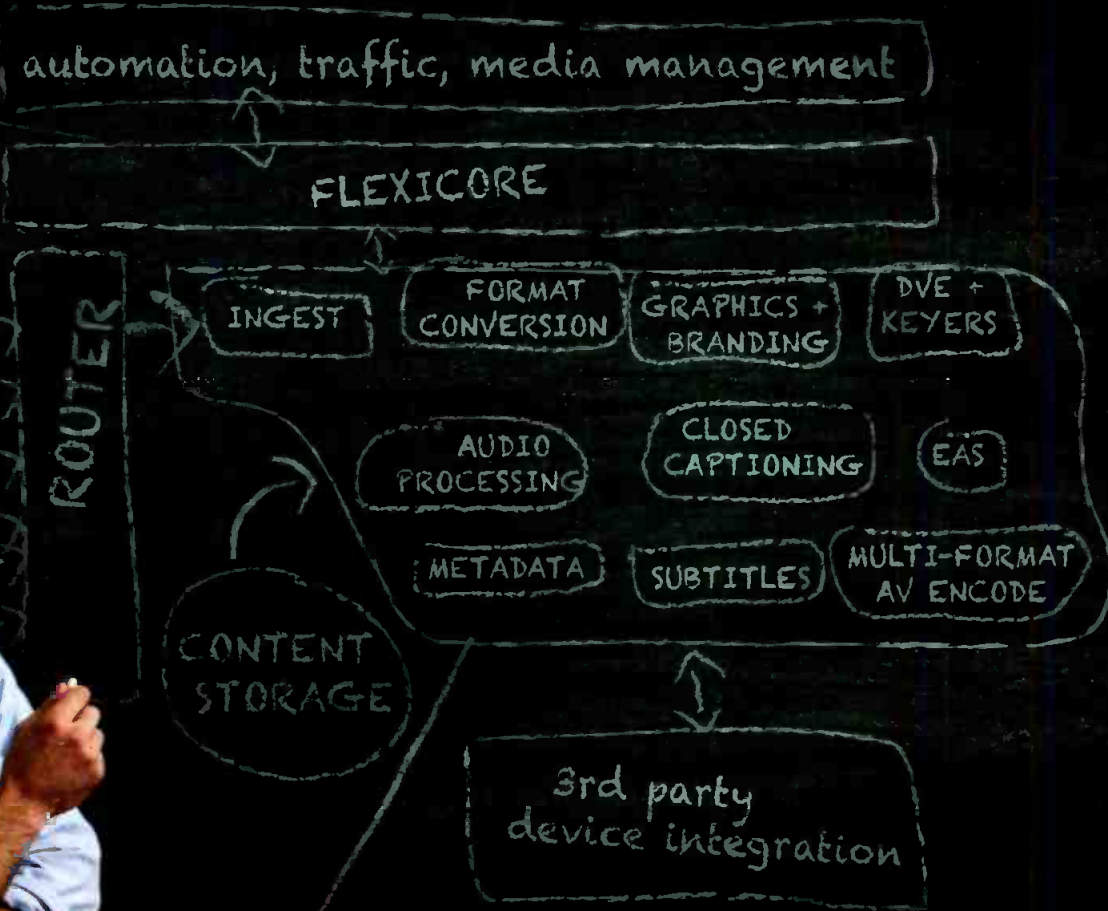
automation, traffic, media management

FLEXICORE

ROUTER

INGEST

FORMAT CONVERSION

GRAPHICS + BRANDING

DVE + KEYERS

AUDIO PROCESSING

CLOSED CAPTIONING

EAS

METADATA

SUBTITLES

MULTI-FORMAT AV ENCODE

CONTENT STORAGE

3rd party device integration